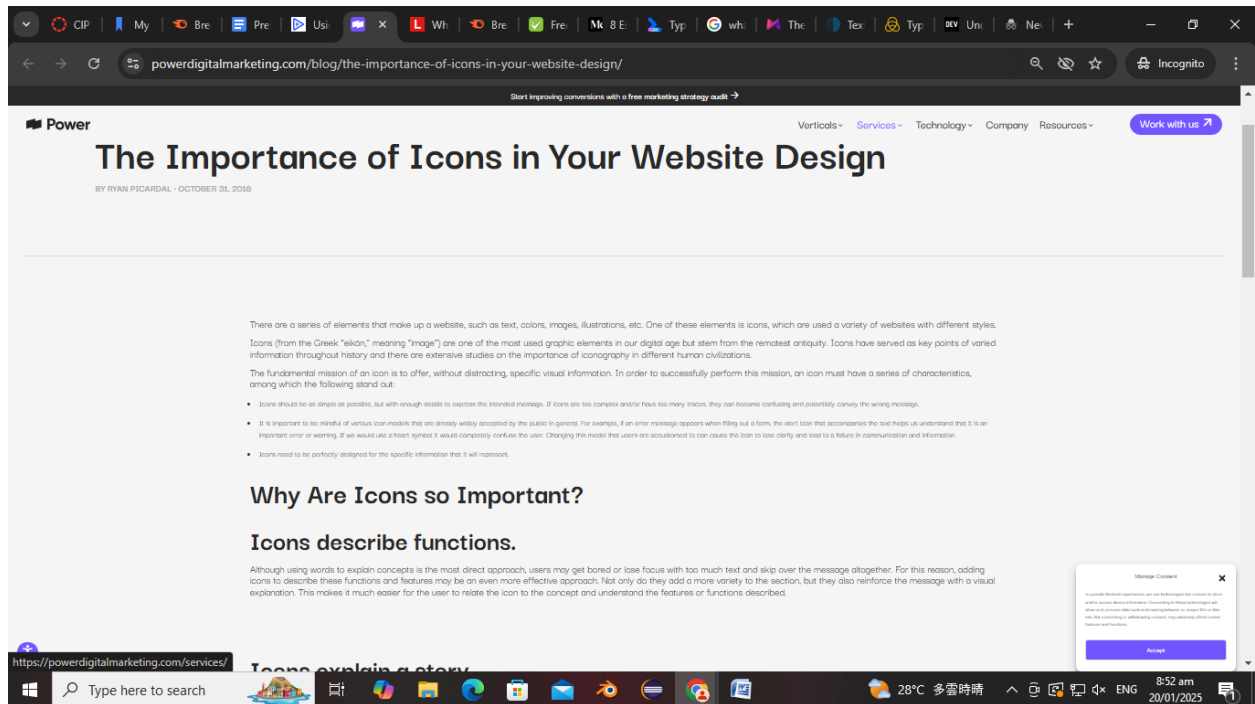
CIP | My | Bre | Pre | Usi | × | Wh | Bre | Fre | 8 E | Typ | wh | The | Tex | Typ | Unc | Nev | +

powerdigitalmarketing.com/blog/the-importance-of-icons-in-your-website-design/

Incognito

Start improving conversions with a free marketing strategy audit →

Power

Verticals Services Technology Company Resources Work with us ↗

The Importance of Icons in Your Website Design

BY RYAN PICARDAL - OCTOBER 31, 2016

There are a series of elements that make up a website, such as text, colors, images, illustrations, etc. One of these elements is icons, which are used a variety of websites with different styles.

Icons (from the Greek "eikōn," meaning "image") are one of the most used graphic elements in our digital age but stem from the remotest antiquity. Icons have served as key points of varied information throughout history and there are extensive studies on the importance of iconography in different human civilizations.

The fundamental mission of an icon is to offer, without distracting, specific visual information. In order to successfully perform this mission, an icon must have a series of characteristics, among which the following stand out:

- Icons should be as simple as possible, but with enough details to express the intended message. If icons are too complex and/or have too many traces, they can become confusing and potentially convey the wrong message.
- It is important to be mindful of various icon models that are already widely accepted by the public in general. For example, if an error message appears when filling out a form, the alert icon that accompanies the text helps us understand that it is an important error or warning. If we would use a heart symbol it would completely confuse the user. Changing this model that users are accustomed to can cause the icon to lose clarity and lead to a failure in communication and information.
- Icons need to be perfectly designed for the specific information that it will represent.

Why Are Icons so Important?

Icons describe functions.

Although using words to explain concepts is the most direct approach, users may get bored or lose focus with too much text and skip over the message altogether. For this reason, adding icons to describe these functions and features may be an even more effective approach. Not only do they add a more variety to the section, but they also reinforce the message with a visual explanation. This makes it much easier for the user to relate the icon to the concept and understand the features or functions described.

Manage Consent

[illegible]

Accept

https://powerdigitalmarketing.com/services/

Icons explain a story

Type here to search

28°C 多雲時晴 ENG 8:52 am 20/01/2025